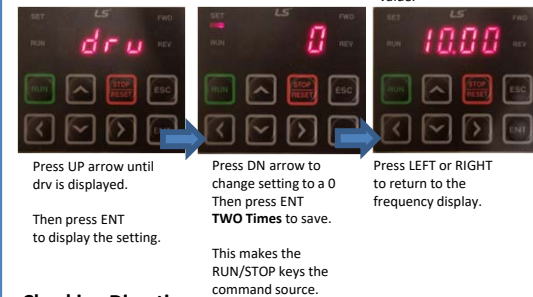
SET LS FWD
RUN REV
drv
RUN STOP RESET ESC

SET LS FWD
RUN REV
0
RUN STOP RESET ESC

SET LS FWD
RUN REV
10.00
RUN STOP RESET ESC
ENT

Press UP arrow until drv is displayed.

Then press ENT to display the setting.

Press DN arrow to change setting to a 0 Then press ENT **TWO Times** to save.

This makes the RUN/STOP keys the command source.

Press LEFT or RIGHT to return to the frequency display.

Checking Directio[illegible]